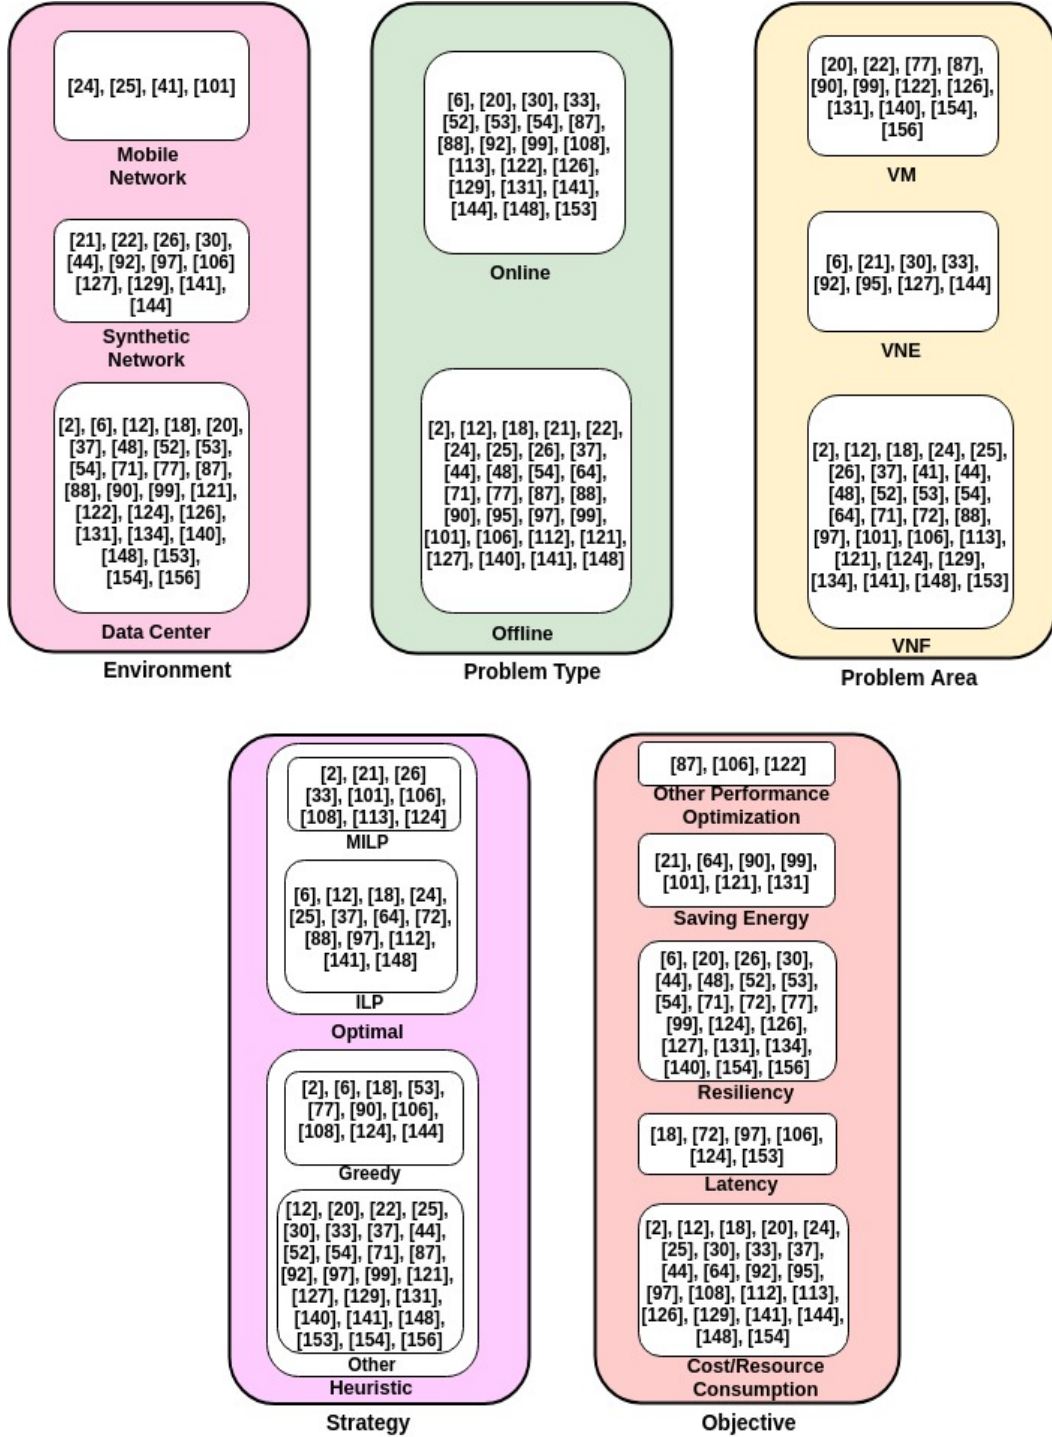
[24], [25], [41], [101]

Mobile Network

[21], [22], [26], [30], [44], [92], [97], [106] [127], [129], [141], [144]

Synthetic Network

[2], [6], [12], [18], [20], [37], [48], [52], [53], [54], [71], [77], [87], [88], [90], [99], [121], [122], [124], [126], [131], [134], [140], [148], [153], [154], [156]

Data Center

Environment

[6], [20], [30], [33], [52], [53], [54], [87], [88], [92], [99], [108], [113], [122], [126], [129], [131], [141], [144], [148], [153]

Online

[2], [12], [18], [21], [22], [24], [25], [26], [37], [44], [48], [54], [64], [71], [77], [87], [88], [90], [95], [97], [99], [101], [106], [112], [121], [127], [140], [141], [148]

Offline

Problem Type

[20], [22], [77], [87], [90], [99], [122], [126], [131], [140], [154], [156]

VM

[6], [21], [30], [33], [92], [95], [127], [144]

VNE

[2], [12], [18], [24], [25], [26], [37], [41], [44], [48], [52], [53], [54], [64], [71], [72], [88], [97], [101], [106], [113], [121], [124], [129], [134], [141], [148], [153]

VNF

Problem Area

[2], [21], [26] [33], [101], [106], [108], [113], [124]

MILP

[6], [12], [18], [24], [25], [37], [64], [72], [88], [97], [112], [141], [148]

ILP

Optimal

[2], [6], [18], [53], [77], [90], [106], [108], [124], [144]

Greedy

[12], [20], [22], [25], [30], [33], [37], [44], [52], [54], [71], [87], [92], [97], [99], [121], [127], [129], [131], [140], [141], [148], [153], [154], [156]

Other

Heuristic

Strategy

[87], [106], [122]

Other Performance Optimization

[21], [64], [90], [99], [101], [121], [131]

Saving Energy

[6], [20], [26], [30], [44], [48], [52], [53], [54], [71], [72], [77], [99], [124], [126], [127], [131], [134], [140], [154], [156]

Resiliency

[18], [72], [97], [106], [124], [153]

Latency

[2], [12], [18], [20], [24], [25], [30], [33], [37], [44], [64], [92], [95], [97], [108], [112], [113], [126], [129], [141], [144], [148], [154]

Cost/Resource Consumption

Objective